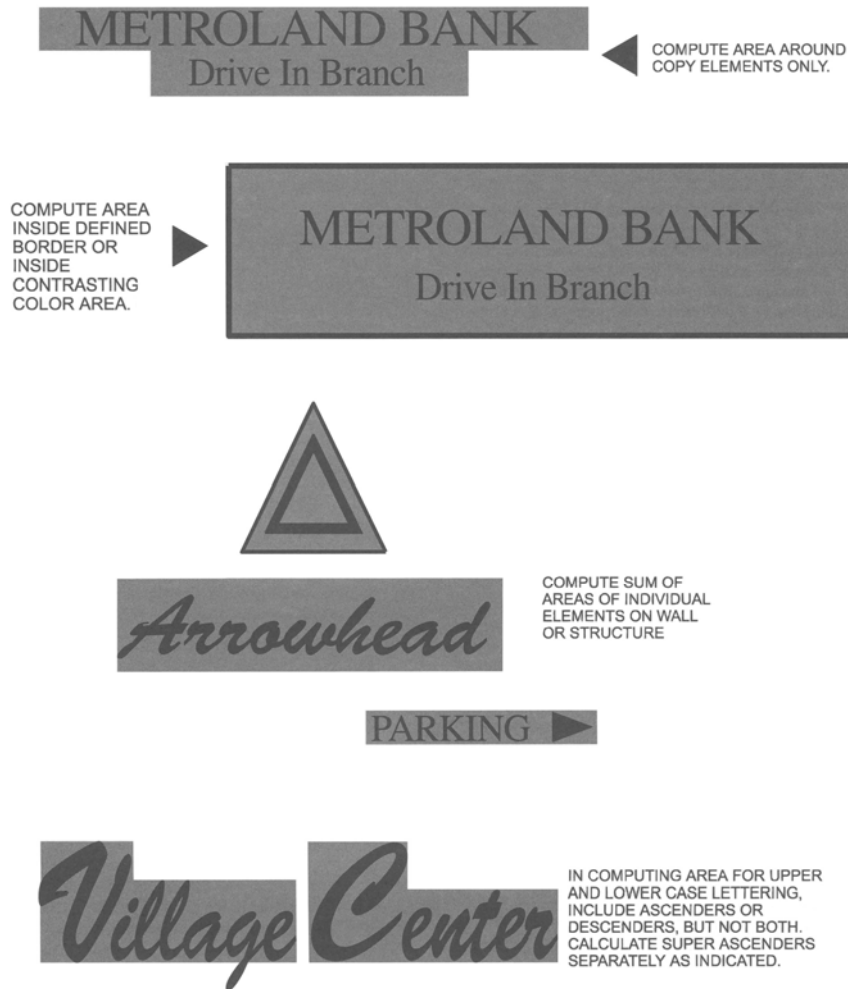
METROLAND BANK
Drive In Branch

COMPUTE AREA AROUND COPY ELEMENTS ONLY.

COMPUTE AREA INSIDE DEFINED BORDER OR INSIDE CONTRASTING COLOR AREA.

METROLAND BANK
Drive In Branch

Arrowhead

COMPUTE SUM OF AREAS OF INDIVIDUAL ELEMENTS ON WALL OR STRUCTURE

PARKING

Village Center

IN COMPUTING AREA FOR UPPER AND LOWER CASE LETTERING, INCLUDE ASCENDERS OR DESCENDERS, BUT NOT BOTH. CALCULATE SUPER ASCENDERS SEPARATELY AS INDICATED.